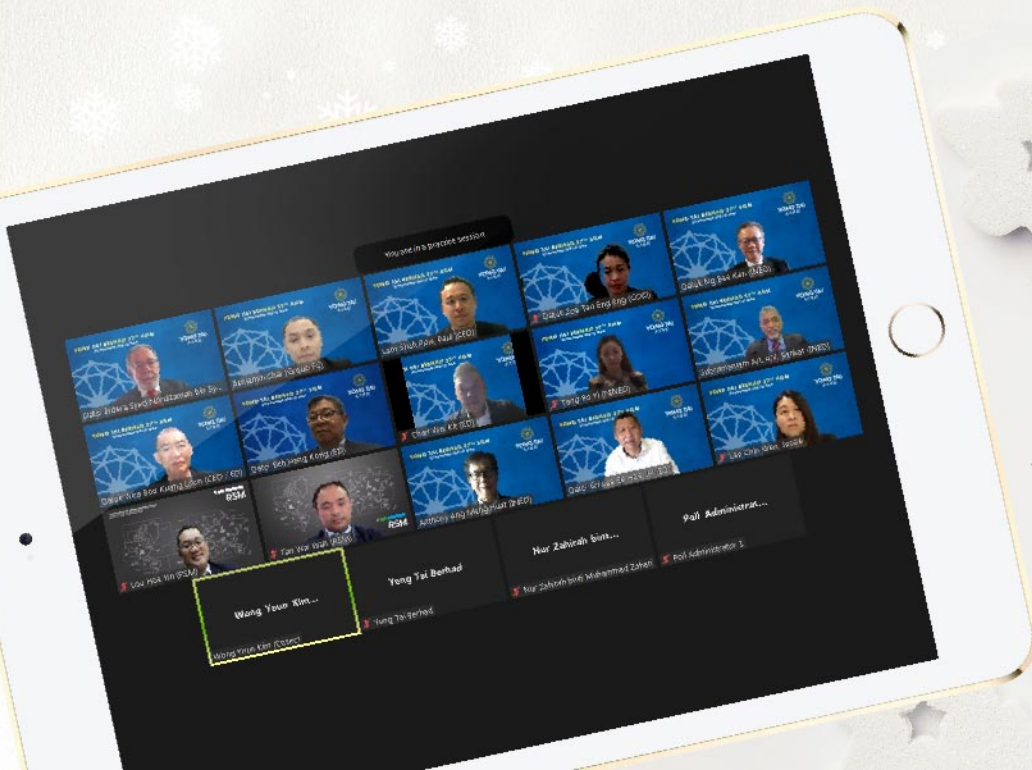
You are in a practice session

Dato' Ng Bee Ken (INED)

Datuk Ang Tan Eng Eng (COO)

Lam Shih Pow, Paul (CFO)

Subramaniam A/L A/V. Sarkar (INED)

Tang Po Yi (INED)

Chan Wai Kit (ED)

Dato' Sieh Kong (ED)

Lee Chin Wan, Jessie

Datuk Nee Boo Kuang (CEO / ED)

Anthony Ang Meng Huat (INED)

Tan Wai Wah (RSM)

Voo Hok Yin (RSM)

Nur Zahirah binti...

Poll Administran...

Nur Zahirah binti Muhammad Zahari

Poll Administrator 1

Wong Youn Kim...

Wong Youn Kim (CoSec)

Yong Tai Berhad

Yong Tai Berhad

RSM

RSM